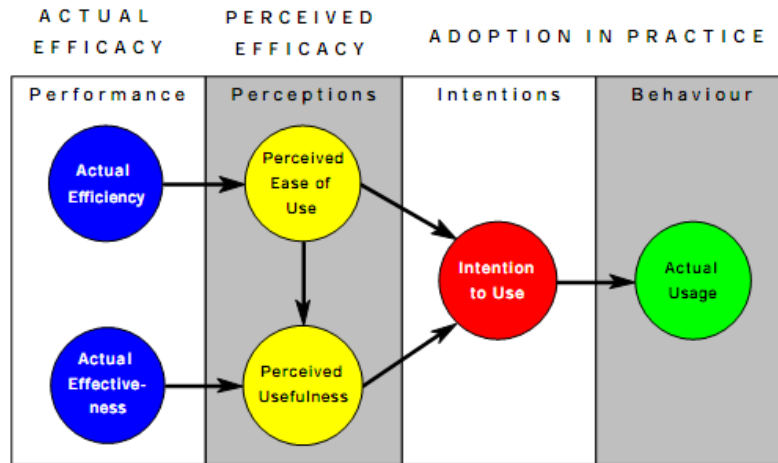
ACTUAL EFFICACY

PERCEIVED EFFICACY

ADOPTION IN PRACTICE

Performance

Perceptions

Intentions

Behaviour

Actual Efficiency

Perceived Ease of Use

Actual Effectiveness

Perceived Usefulness

Intention to Use

Actual Usage